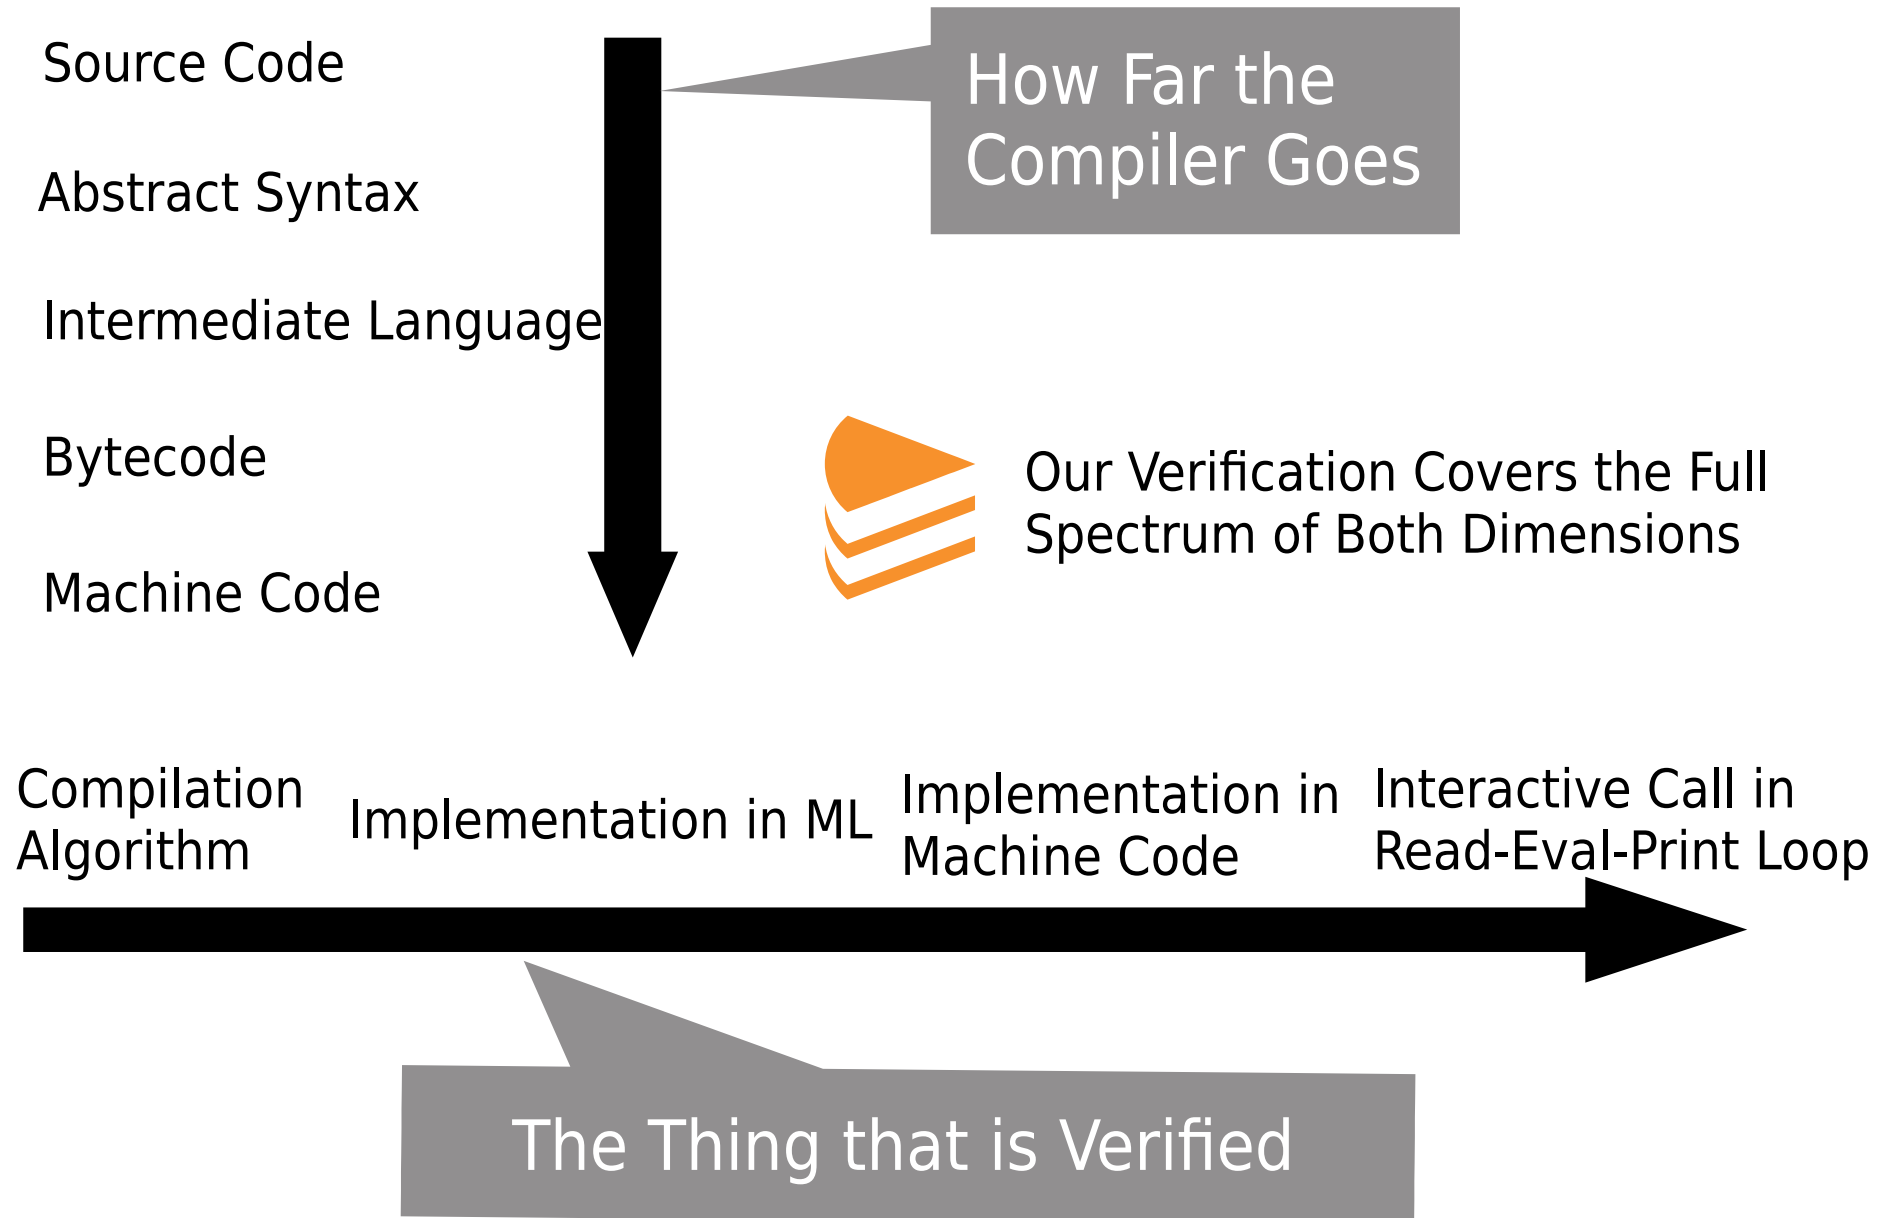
Source Code

Abstract Syntax

Intermediate Language

Bytecode

Machine Code

How Far the Compiler Goes

Our Verification Covers the Full Spectrum of Both Dimensions

Compilation Algorithm

Implementation in ML

Implementation in Machine Code

Interactive Call in Read-Eval-Print Loop

The Thing that is Verified